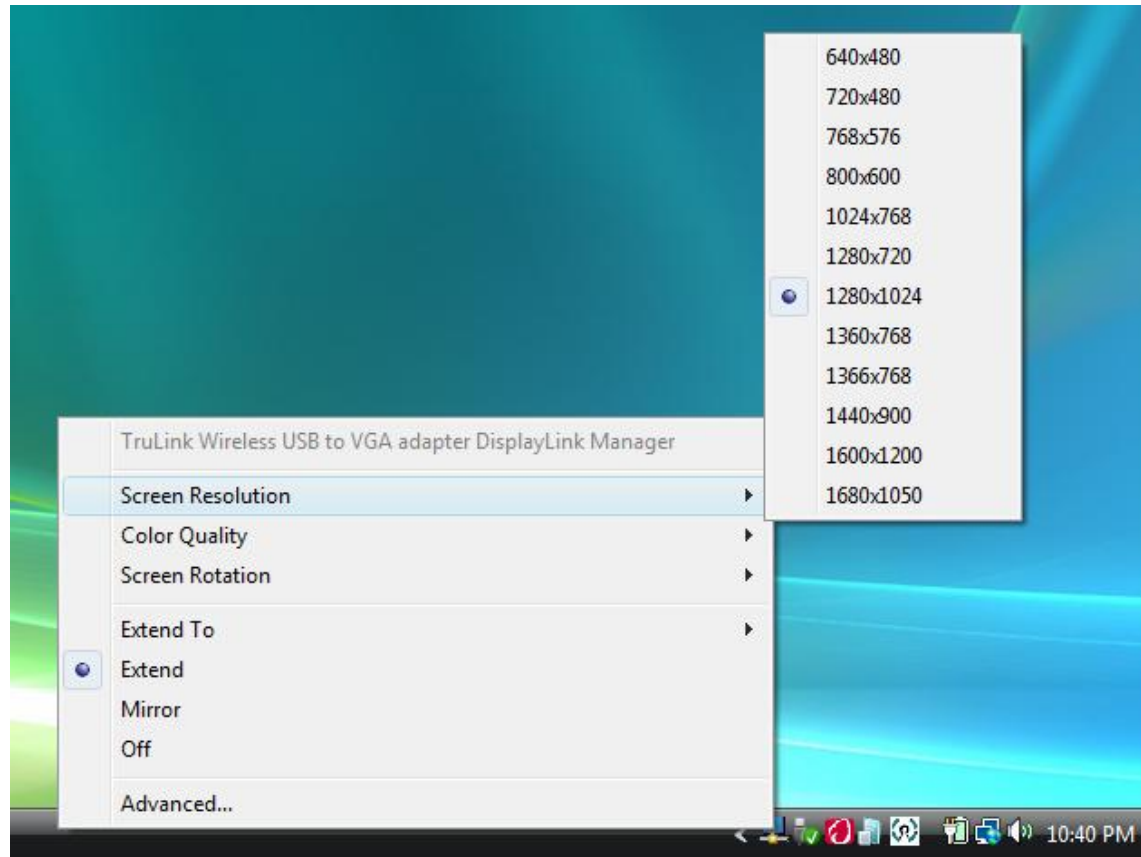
640x480
720x480
768x576
800x600
1024x768
1280x720
1280x1024
1360x768
1366x768
1440x900
1600x1200
1680x1050

TruLink Wireless USB to VGA adapter DisplayLink Manager

Screen Resolution
Color Quality
Screen Rotation

Extend To
Extend
Mirror
Off

Advanced...

10:40 PM